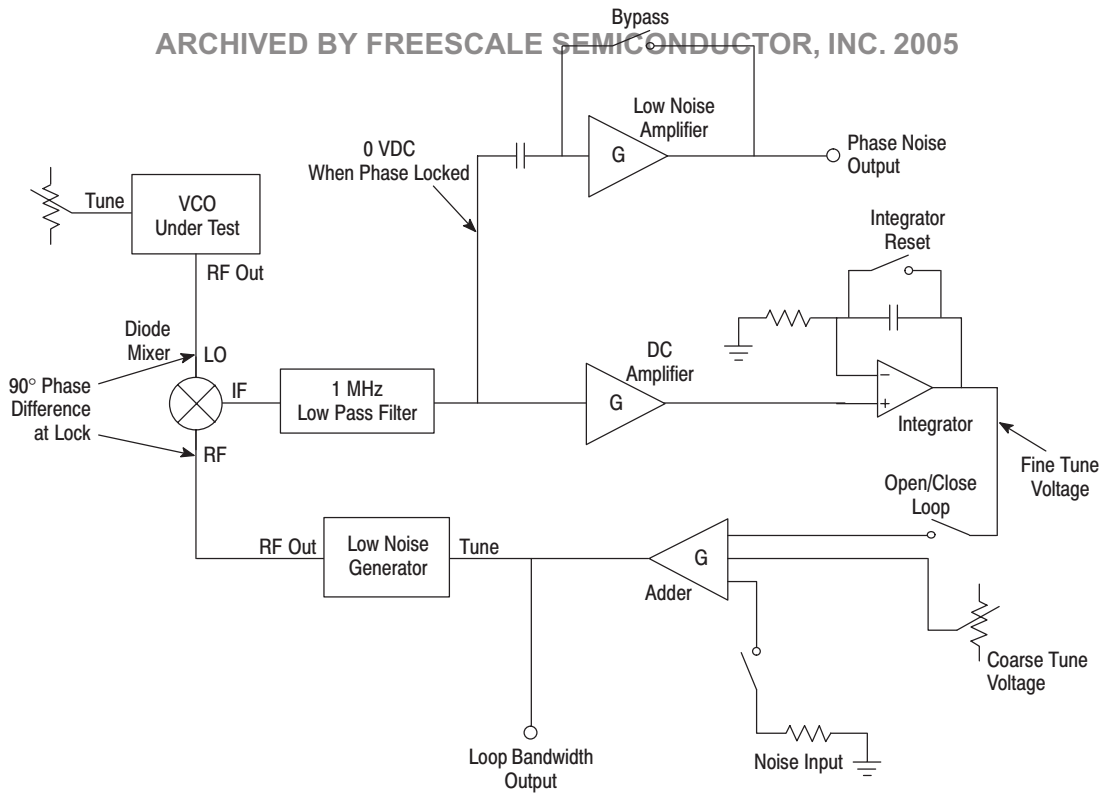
ARCHIVED BY FREESCALE SEMICONDUCTOR, INC. 2005

Bypass

Low Noise Amplifier

G

0 VDC When Phase Locked

Phase Noise Output

Tune

VCO Under Test

RF Out

Integrator Reset

Diode Mixer

LO

90° Phase Difference at Lock

IF

1 MHz Low Pass Filter

DC Amplifier

G

−

+

−

Integrator

RF

Fine Tune Voltage

Open/Close Loop

RF Out

Low Noise Generator

Tune

G

Adder

Coarse Tune Voltage

Loop Bandwidth Output

Noise Input